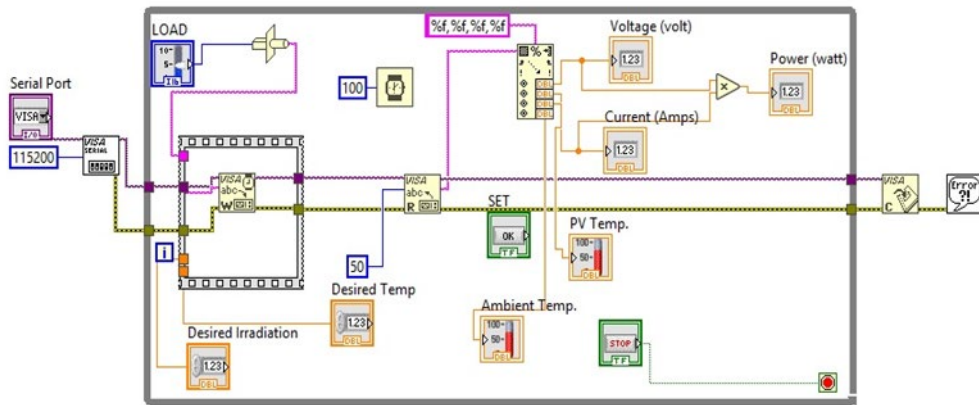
LOAD

%f, %f, %f, %f

Voltage (volt)

Power (watt)

Serial Port

VISA

100

115200

VISA SERIAL

Current (Amps)

VISA abc W

VISA abc R

SET

OK

PV Temp.

100 50

VISA C

50

Desired Temp

i

Ambient Temp.

100 50

Desired Irradiation

1.23

1.23

STOP

1.23

1.23

1.23

DBL

TF